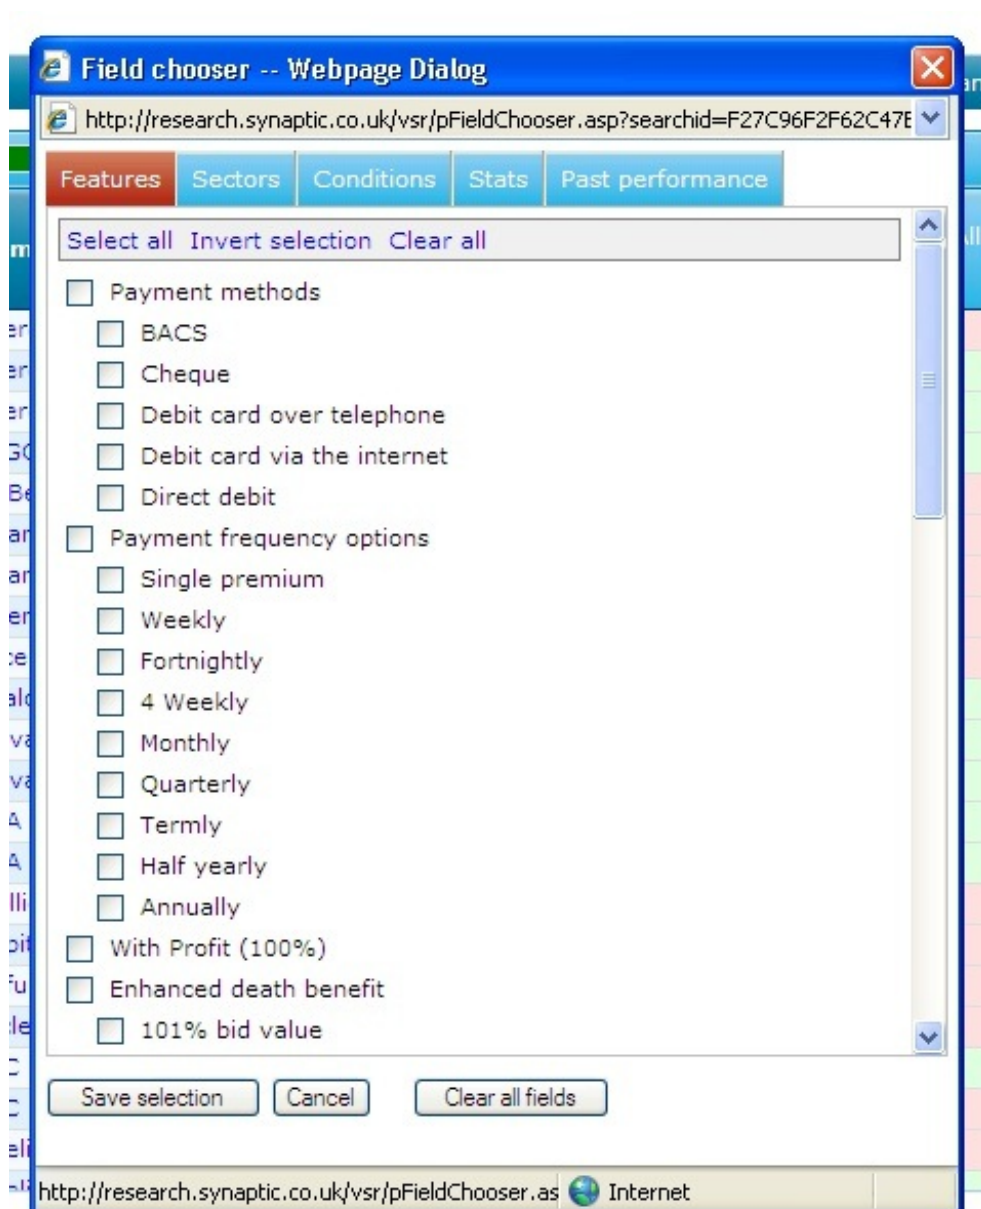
Field chooser -- Webpage Dialog

http://research.synaptic.co.uk/vsr/pFieldChooser.asp?searchid=F27C96F2F62C47E

Features | Sectors | Conditions | Stats | Past performance

Select all Invert selection Clear all

Payment methods
BACS
Cheque
Debit card over telephone
Debit card via the internet
Direct debit
Payment frequency options
Single premium
Weekly
Fortnightly
4 Weekly
Monthly
Quarterly
Termly
Half yearly
Annually
With Profit (100%)
Enhanced death benefit
101% bid value

Save selection | Cancel | Clear all fields

http://research.synaptic.co.uk/vsr/pFieldChooser.as Internet